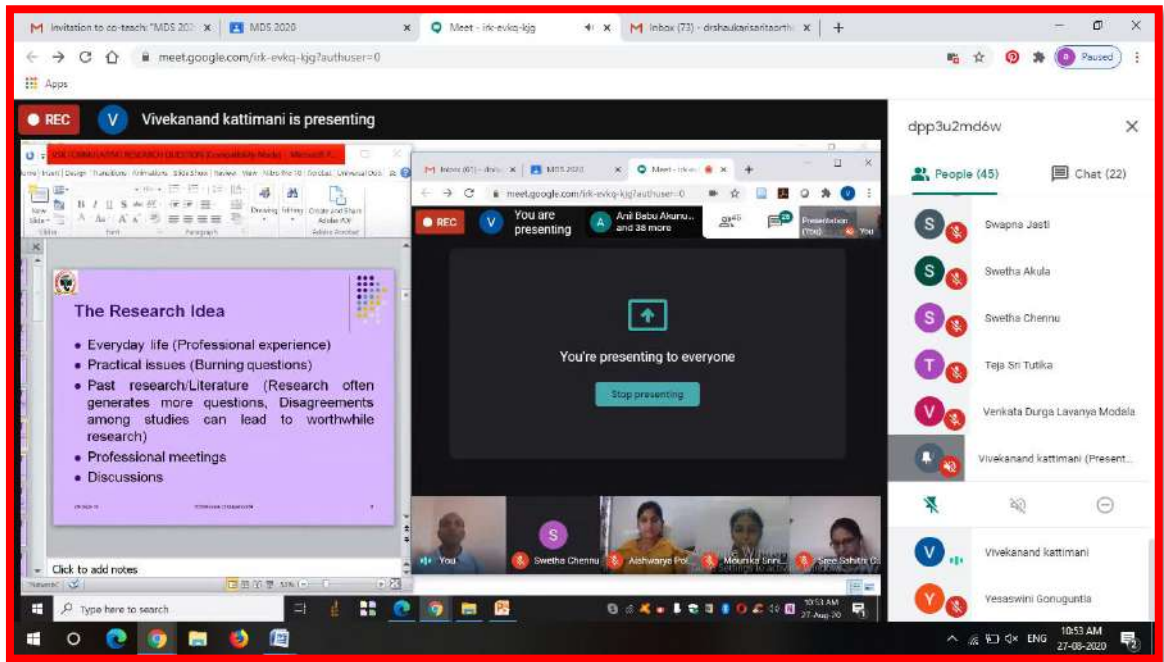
Invitation to co-teach: "MDS 202 ×
MDS 2020 ×
Meet - irk-evkq-kjg ×
Inbox (73) - drshaukarisaritaorth ×
+

meet.google.com/irk-evkq-kjg?authuser=0

Paused

Apps

REC
V Vivekanand kattimani is presenting

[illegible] (Compatibility Mode) - Microsoft P...

Inbox (67) - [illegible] ×
MDS 2020 ×
Meet - irk-ev ×
meet.google.com/irk-evkq-kjg?authuser=0

REC
V You are presenting
A Anil Babu Akunu... and 38 more
45
Presentation (You)
You

The Research Idea

• Everyday life (Professional experience)
• Practical issues (Burning questions)
• Past research/Literature (Research often generates more questions, Disagreements among studies can lead to worthwhile research)
• Professional meetings
• Discussions

You're presenting to everyone

Stop presenting

Click to add notes

You
Swetha Chennu
Aishwarya Pol
Mounika Srini
Sree Sahitya Ch

Type here to search

10:53 AM
27-Aug-20

dpp3u2mdow

People (45)
Chat (22)

Swapna Jasti
Swetha Akula
Swetha Chennu
Teja Sri Tutika
Venkata Durga Lavanya Modala
Vivekanand kattimani (Present...
Vivekanand kattimani
Yesaswini Gonuguntla

ENG
10:53 AM
27-08-2020